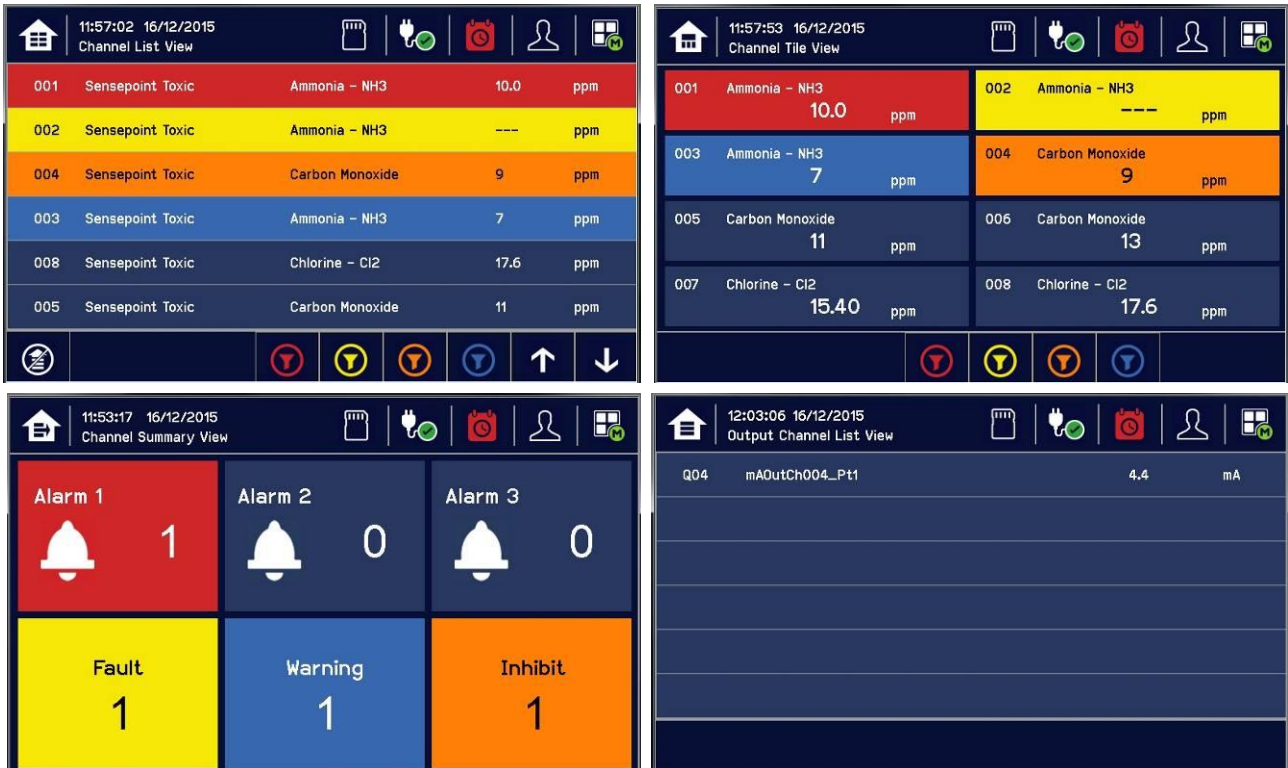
11:57:02 16/12/2015
Channel List View

| 001 | Sensepoint Toxic | Ammonia - NH3 | 10.0 | ppm |
|---|---|---|---|---|
| 002 | Sensepoint Toxic | Ammonia - NH3 | --- | ppm |
| 004 | Sensepoint Toxic | Carbon Monoxide | 9 | ppm |
| 003 | Sensepoint Toxic | Ammonia - NH3 | 7 | ppm |
| 008 | Sensepoint Toxic | Chlorine - Cl2 | 17.6 | ppm |
| 005 | Sensepoint Toxic | Carbon Monoxide | 11 | ppm |

11:57:53 16/12/2015
Channel Tile View

001 Ammonia - NH3 10.0 ppm
002 Ammonia - NH3 --- ppm
003 Ammonia - NH3 7 ppm
004 Carbon Monoxide 9 ppm
005 Carbon Monoxide 11 ppm
006 Carbon Monoxide 13 ppm
007 Chlorine - Cl2 15.40 ppm
008 Chlorine - Cl2 17.6 ppm

11:53:17 16/12/2015
Channel Summary View

Alarm 1 1
Alarm 2 0
Alarm 3 0
Fault 1
Warning 1
Inhibit 1

12:03:06 16/12/2015
Output Channel List View

Q04 mAOutCh004_Pt1 4.4 mA